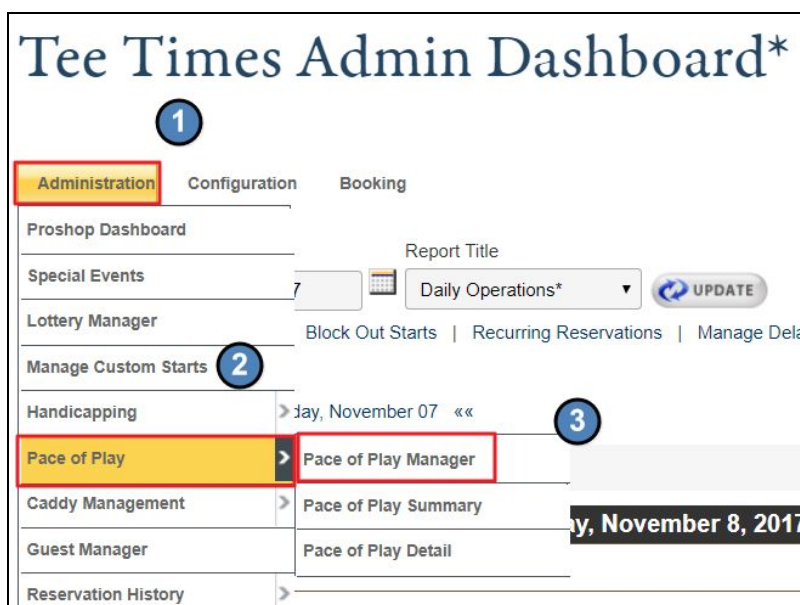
Tee Times Admin Dashboard*

1

Administration Configuration Booking

Proshop Dashboard
Special Events
Lottery Manager
Manage Custom Starts 2
Handicapping
Pace of Play
Caddy Management
Guest Manager
Reservation History

Report Title
7
Daily Operations*
UPDATE

Block Out Starts | Recurring Reservations | Manage Dela

day, November 07 ««

3

Pace of Play Manager
Pace of Play Summary
Pace of Play Detail

y, November 8, 2017